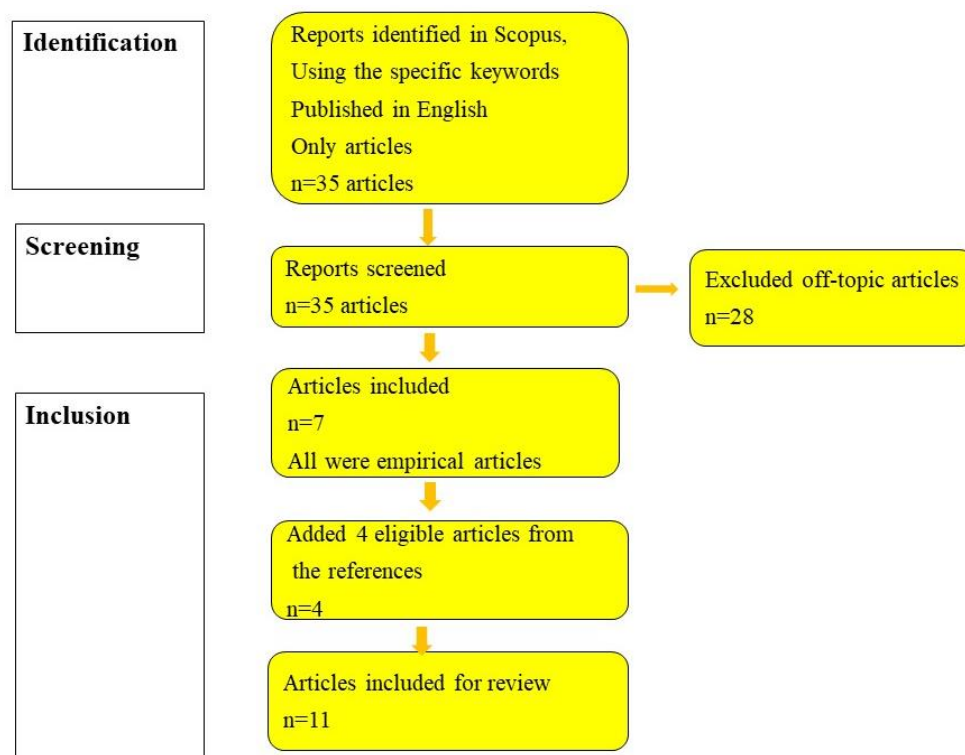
Identification

Reports identified in Scopus,
Using the specific keywords
Published in English
Only articles
n=35 articles

Screening

Reports screened
n=35 articles

Excluded off-topic articles
n=28

Inclusion

Articles included
n=7
All were empirical articles

Added 4 eligible articles from the references
n=4

Articles included for review
n=11